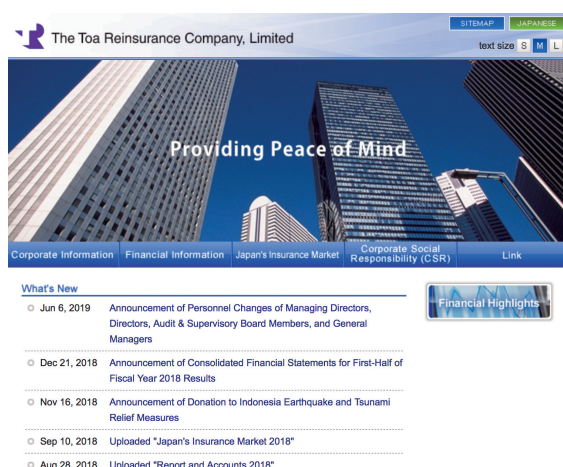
The Toa Reinsurance Company, Limited

SITEMAP JAPANESE

text size S M L

Providing Peace of Mind

Corporate Information Financial Information Japan's Insurance Market Corporate Social Responsibility (CSR) Link

What's New

Jun 6, 2019 Announcement of Personnel Changes of Managing Directors, Directors, Audit & Supervisory Board Members, and General Managers

Dec 21, 2018 Announcement of Consolidated Financial Statements for First-Half of Fiscal Year 2018 Results

Nov 16, 2018 Announcement of Donation to Indonesia Earthquake and Tsunami Relief Measures

Sep 10, 2018 Uploaded "Japan's Insurance Market 2018"

Aug 28, 2018 Uploaded "Report and Accounts 2018"

Financial Highlights